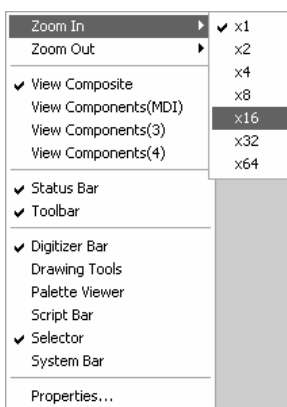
Zoom In
Zoom Out

✔ View Composite
View Components(MDI)
View Components(3)
View Components(4)

✔ Status Bar
✔ Toolbar

✔ Digitizer Bar
Drawing Tools
Palette Viewer
Script Bar
✔ Selector
System Bar

Properties...

✔ x1
x2
x4
x8
x16
x32
x64